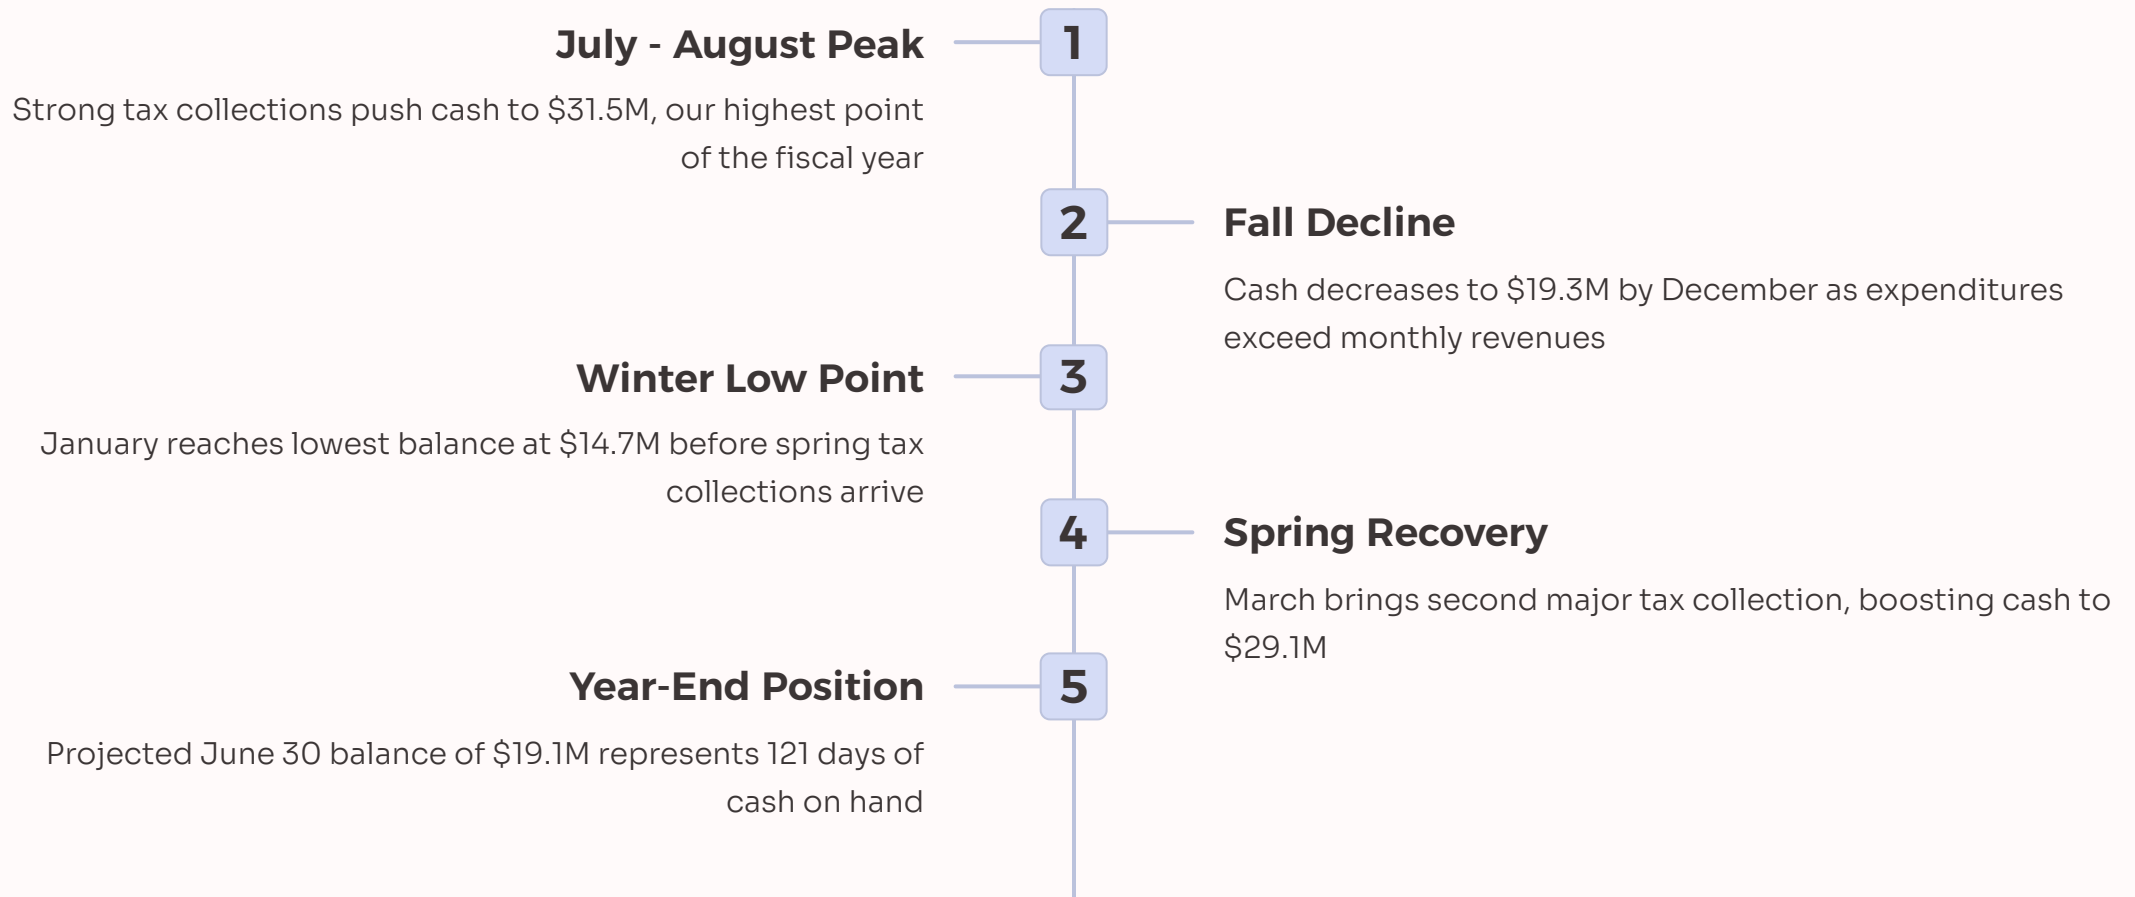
1

July - August Peak

Strong tax collections push cash to \$31.5M, our highest point of the fiscal year

2

Fall Decline

Cash decreases to \$19.3M by December as expenditures exceed monthly revenues

3

Winter Low Point

January reaches lowest balance at \$14.7M before spring tax collections arrive

4

Spring Recovery

March brings second major tax collection, boosting cash to \$29.1M

5

Year-End Position

Projected June 30 balance of \$19.1M represents 121 days of cash on hand